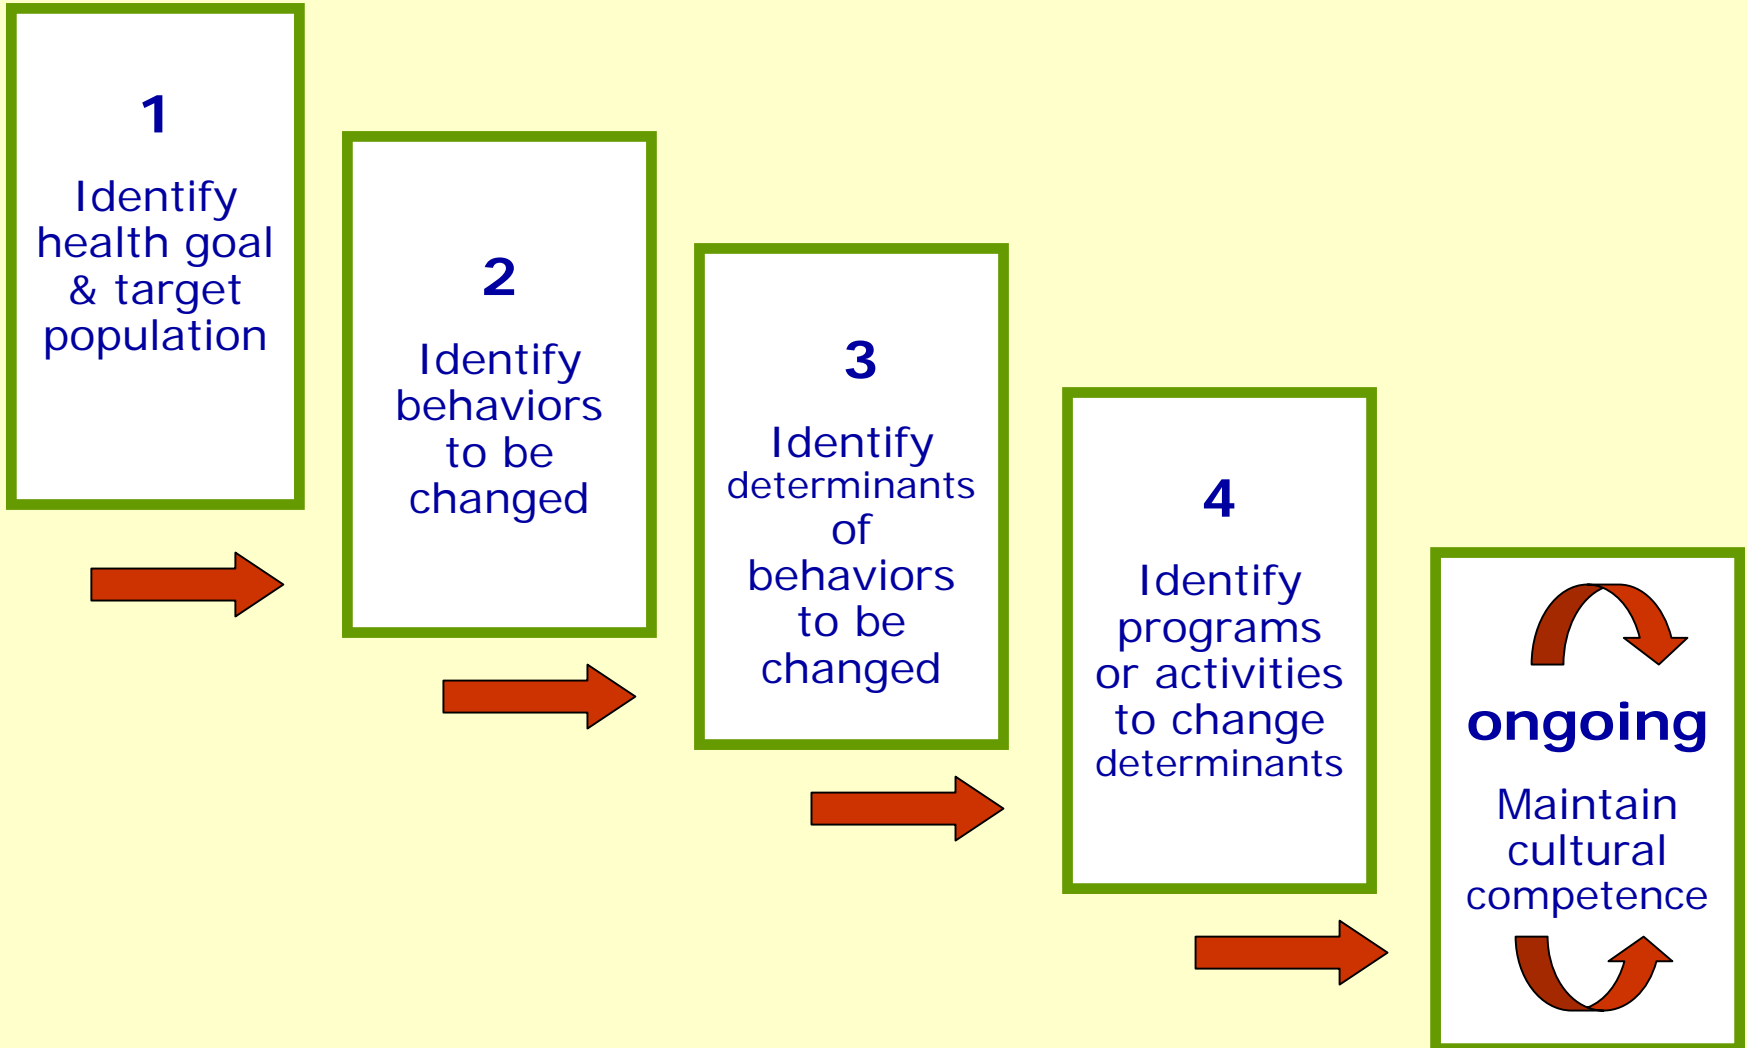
1

Identify health goal & target population

2

Identify behaviors to be changed

3

Identify determinants of behaviors to be changed

4

Identify programs or activities to change determinants

ongoing

Maintain cultural competence